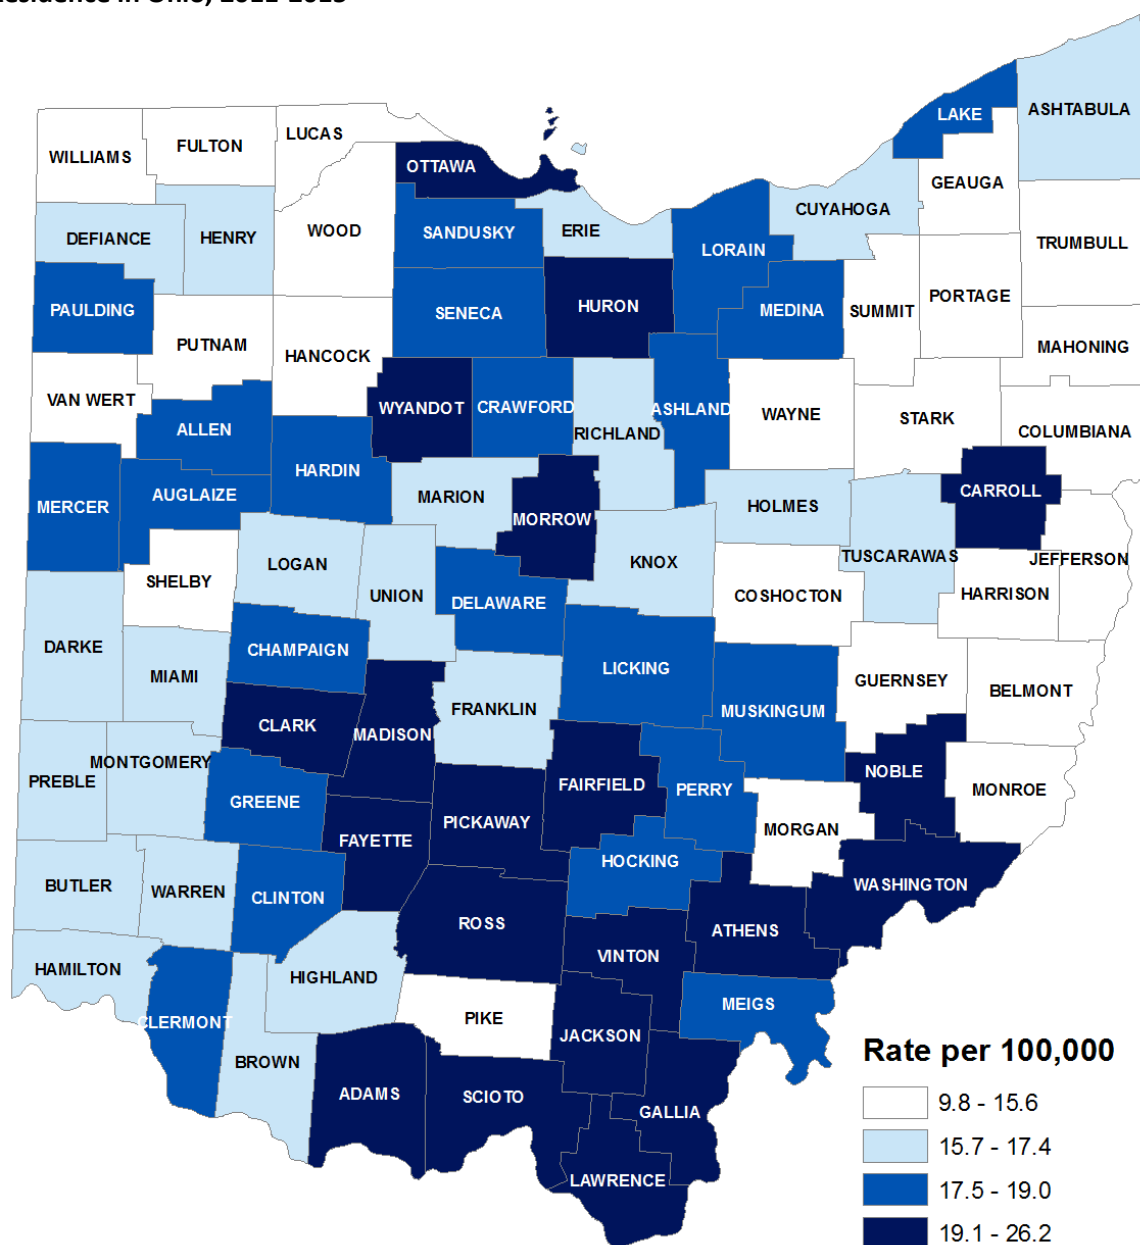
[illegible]esidence in Ohio, 2011-2015

WILLIAMS
FULTON
LUCAS
OTTAWA
LAKE
ASHTABULA
GEAUGA
CUYAHOGA
TRUMBULL
DEFIANCE
HENRY
WOOD
SANDUSKY
ERIE
LORAIN
PORTAGE
SUMMIT
MEDINA
HURON
SENECA
PAULDING
PUTNAM
HANCOCK
MAHONING
VAN WERT
ALLEN
WYANDOT
CRAWFORD
RICHLAND
ASHLAND
WAYNE
STARK
COLUMBIANA
MERCER
AUGLAIZE
HARDIN
MARION
MORROW
HOLMES
CARROLL
TUSCARAWAS
JEFFERSON
SHELBY
LOGAN
UNION
DELAWARE
KNOX
COSHOCTON
HARRISON
DARKE
MIAMI
CHAMPAIGN
LICKING
GUERNSEY
BELMONT
CLARK
MADISON
FRANKLIN
MUSKINGUM
PREBLE
MONTGOMERY
FAIRFIELD
PERRY
NOBLE
MONROE
GREENE
FAYETTE
PICKAWAY
MORGAN
HOCKING
BUTLER
WARREN
CLINTON
ROSS
WASHINGTON
ATHENS
VINTON
HAMILTON
HIGHLAND
MEIGS
CLERMONT
PIKE
JACKSON
BROWN
ADAMS
SCIOTO
GALLIA
LAWRENCE

Rate per 100,000
9.8 - 15.6
15.7 - 17.4
17.5 - 19.0
19.1 - 26.2